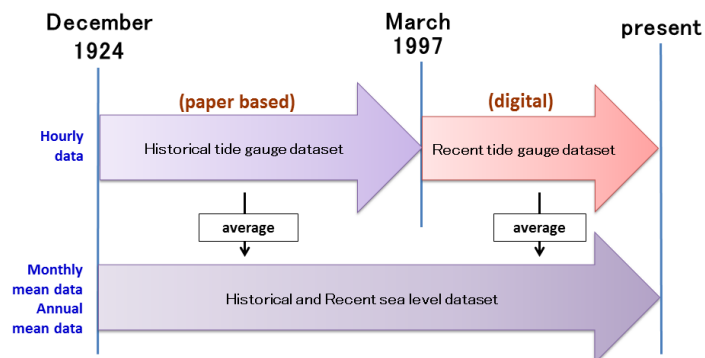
December
1924

March
1997

present

(paper based)

(digital)

Hourly data

Historical tide gauge dataset

Recent tide gauge dataset

average

average

Monthly mean data
Annual mean data

Historical and Recent sea level dataset